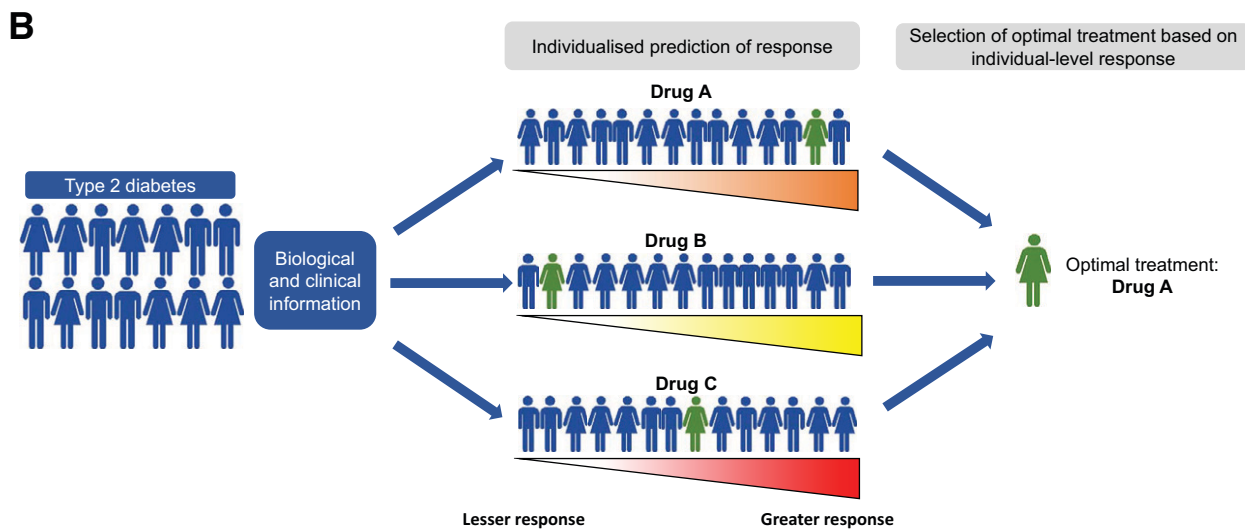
B

Individualised prediction of response

Selection of optimal treatment based on individual-level response

Type 2 diabetes

Biological and clinical information

Drug A

Drug B

Drug C

Optimal treatment: Drug A

Lesser response

Greater response